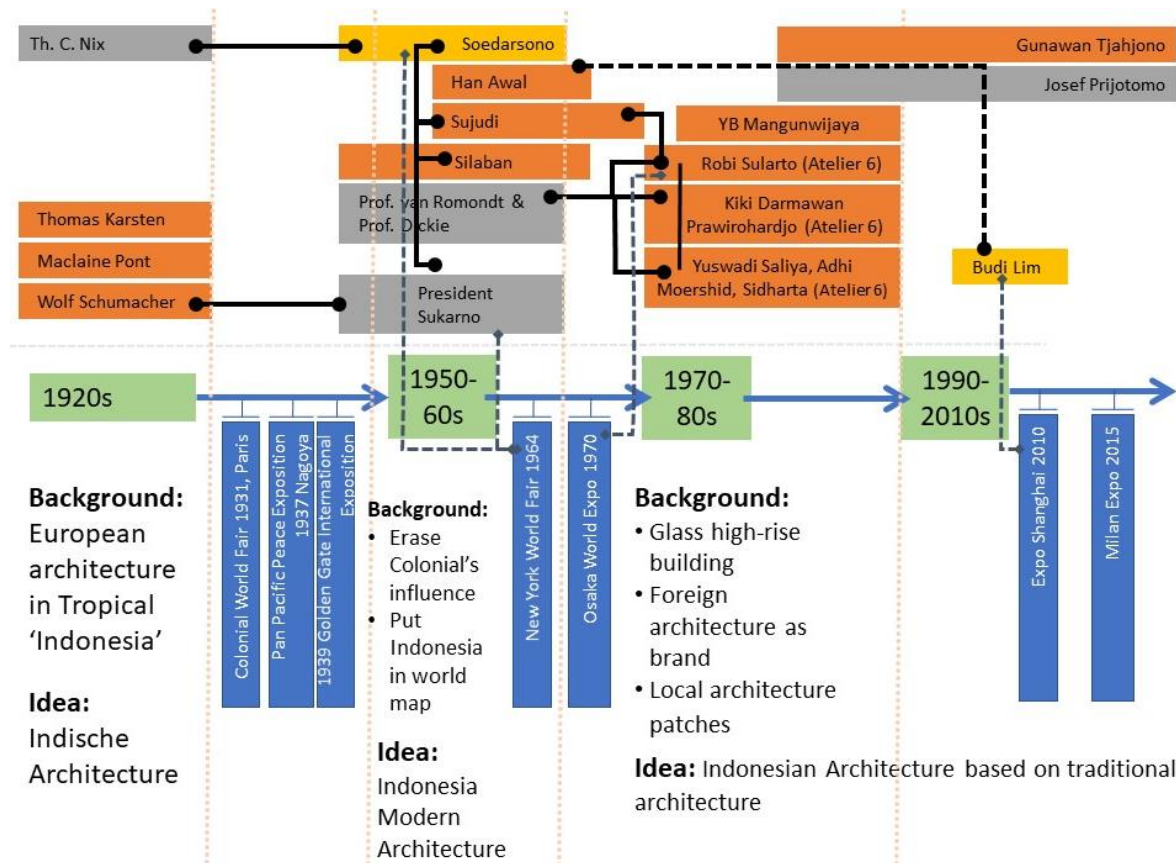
Th. C. Nix

Soedarsono

Han Awal

Sujudi

Silaban

Prof. van Romondt & Prof. Dickie

President Sukarno

Thomas Karsten

Maclaine Pont

Wolf Schumacher

YB Mangunwijaya

Robi Sularto (Atelier 6)

Kiki Darmawan Prawirohardjo (Atelier 6)

Yuswadi Saliya, Adhi Moershid, Sidharta (Atelier 6)

Gunawan Tjahjono

Josef Prijotomo

Budi Lim

1920s

1950-60s

1970-80s

1990-2010s

Colonial World Fair 1931, Paris

Pan Pacific Peace Exposition 1937 Nagoya

1939 Golden Gate International Exposition

New York World Fair 1964

Osaka World Expo 1970

Expo Shanghai 2010

Milan Expo 2015

Background:
European architecture in Tropical 'Indonesia'

Idea:
Indische Architecture

Background:
• Erase Colonial's influence
• Put Indonesia in world map

Idea:
Indonesia Modern Architecture

Background:
• Glass high-rise building
• Foreign architecture as brand
• Local architecture patches

Idea: Indonesian Architecture based on traditional architecture